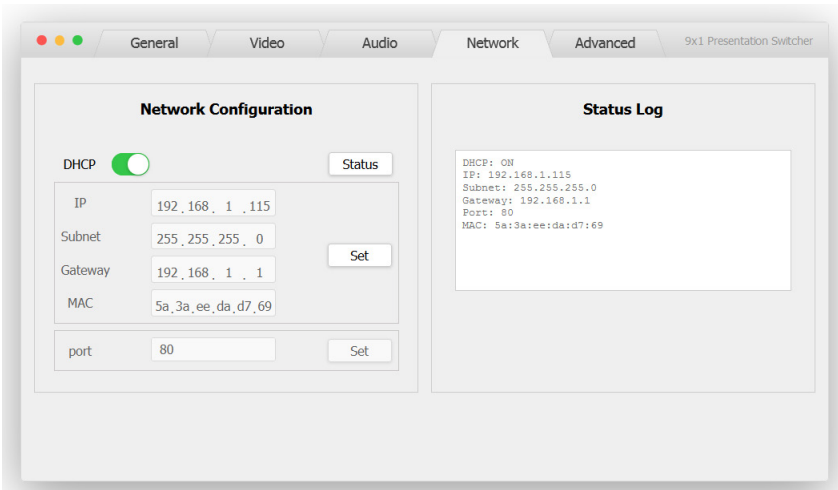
General Video Audio Network Advanced 9x1 Presentation Switcher

Network Configuration

DHCP Status

IP 192 . 168 . 1 . 115

Subnet 255 . 255 . 255 . 0

Gateway 192 . 168 . 1 . 1

MAC 5a . 3a . ee . da . d7 . 69

Set

port 80 Set

Status Log

DHCP: ON
IP: 192.168.1.115
Subnet: 255.255.255.0
Gateway: 192.168.1.1
Port: 80
MAC: 5a:3a:ee:da:d7:69